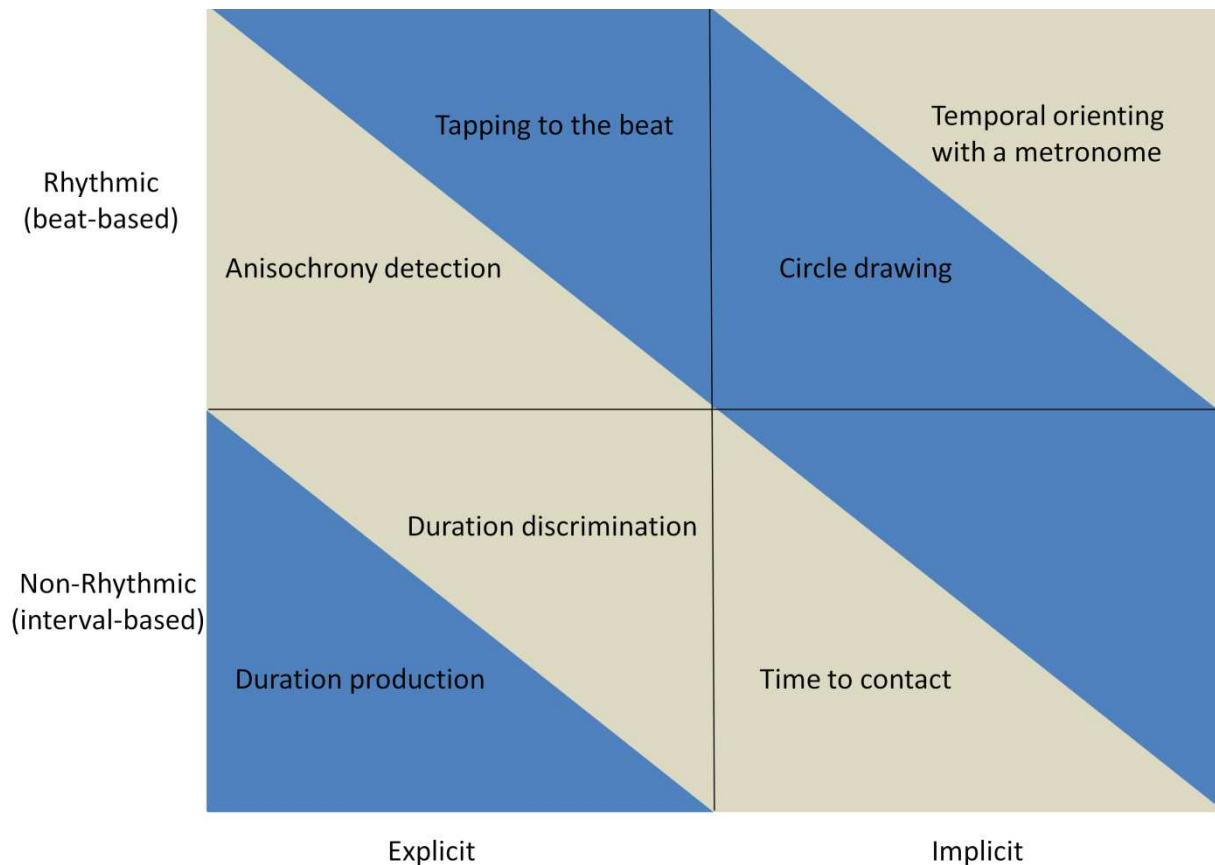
Rhythmic (beat-based)

Tapping to the beat

Anisochrony detection

Temporal orienting with a metronome

Circle drawing

Non-Rhythmic (interval-based)

Duration discrimination

Duration production

Time to contact

Explicit

Implicit